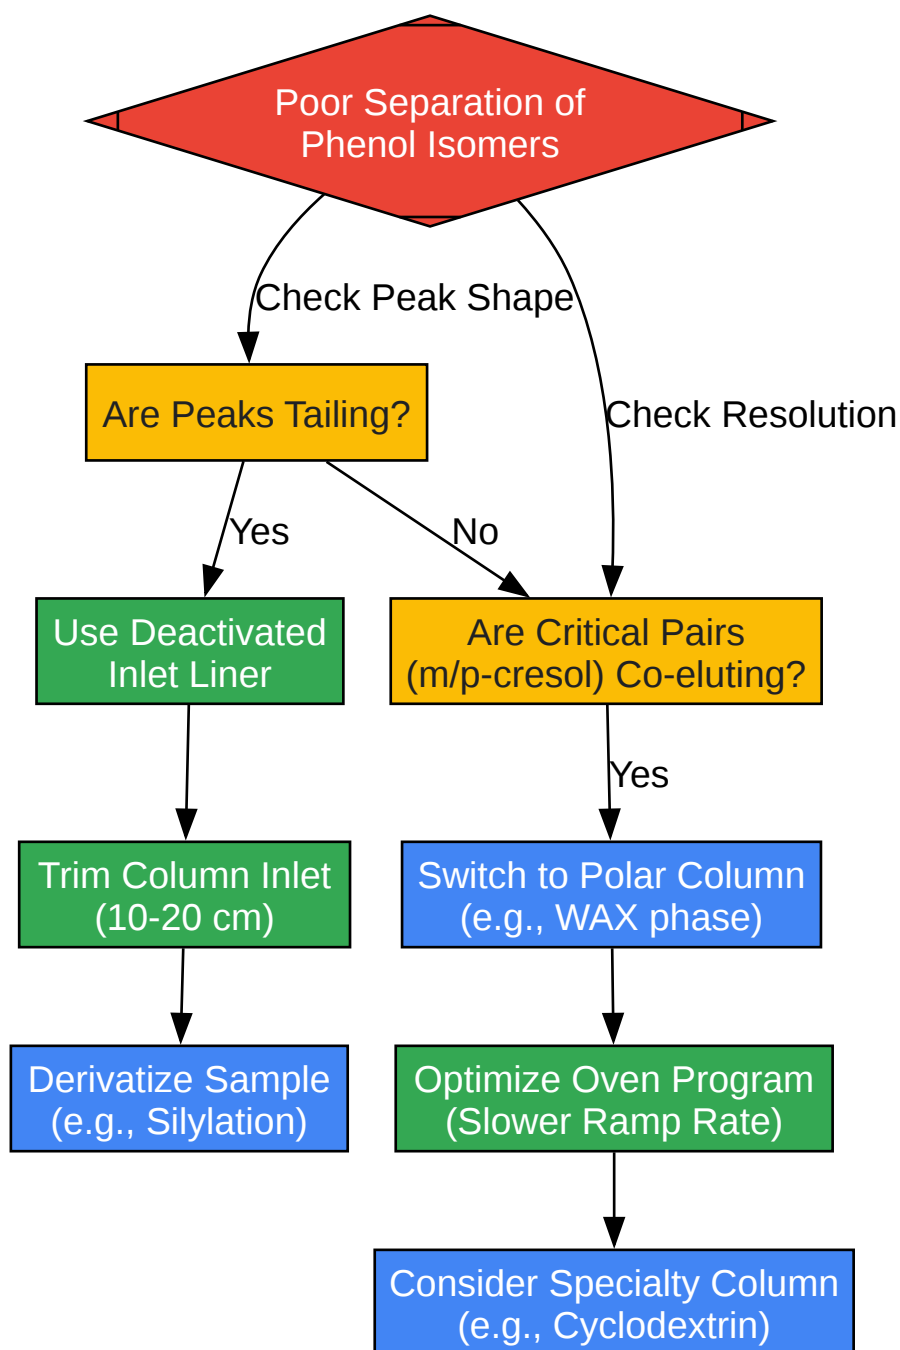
Poor Separation of Phenol Isomers

Check Peak Shape

Check Resolution

Are Peaks Tailing?

Yes

No

Use Deactivated Inlet Liner

Are Critical Pairs (m/p-cresol) Co-eluting?

Yes

Trim Column Inlet (10-20 cm)

Switch to Polar Column (e.g., WAX phase)

Derivatize Sample (e.g., Silylation)

Optimize Oven Program (Slower Ramp Rate)

Consider Specialty Column (e.g., Cyclodextrin)